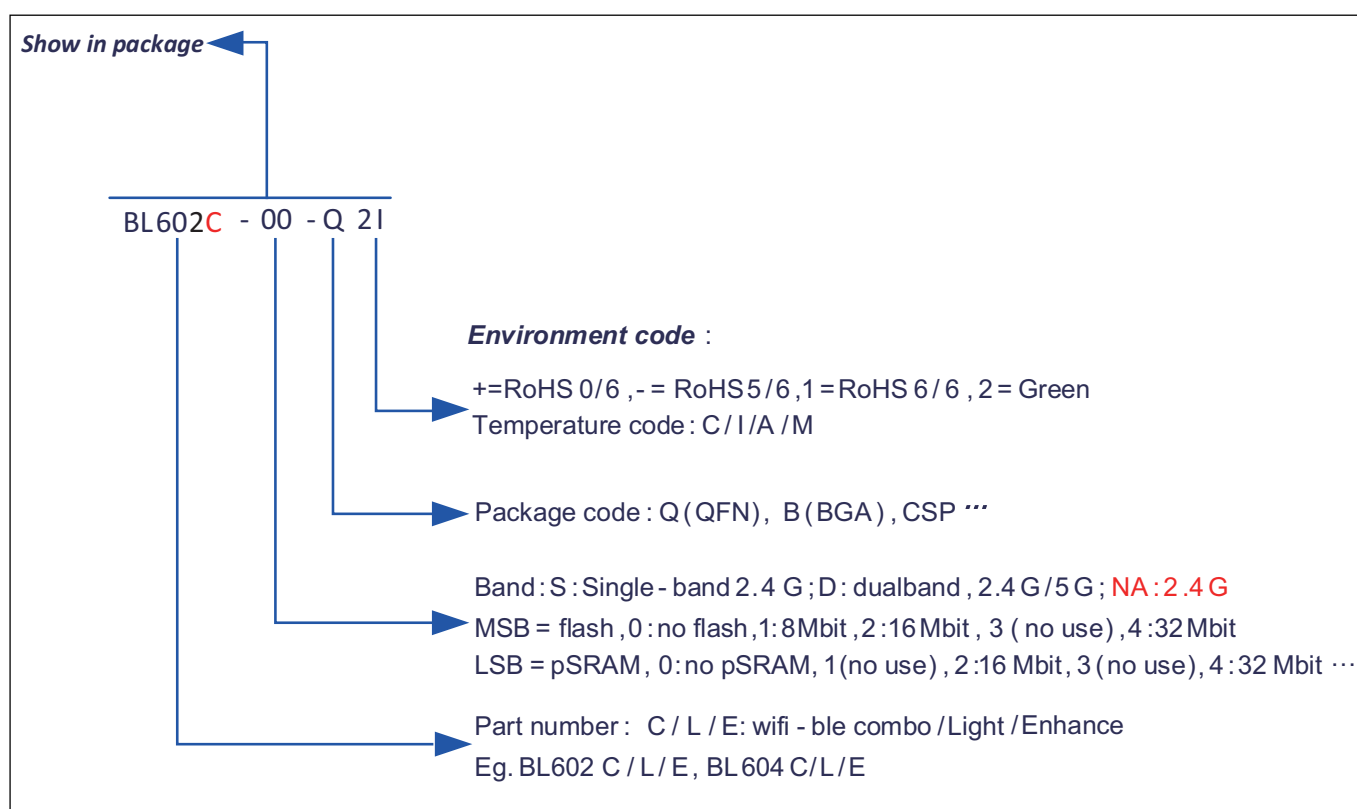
Show in package

BL602C - 00 - Q 2I

Environment code :

+=RoHS 0/6 ,- = RoHS 5 / 6 ,1 = RoHS 6 / 6 , 2 = Green
Temperature code : C / I /A / M

Package code : Q ( QFN), B ( BGA ) , CSP ···

Band : S : Single - band 2.4 G ; D: dualband , 2.4 G / 5 G ; NA : 2.4 G
MSB = flash , 0 : no flash ,1: 8Mbit , 2 :16 Mbit , 3 ( no use) , 4 :32 Mbit
LSB = pSRAM , 0: no pSRAM, 1(no use) , 2 :16 Mbit , 3 ( no use), 4 : 32 Mbit ···

Part number : C / L / E: wifi - ble combo / Light / Enhance
Eg. BL602 C / L / E, BL604 C/L / E